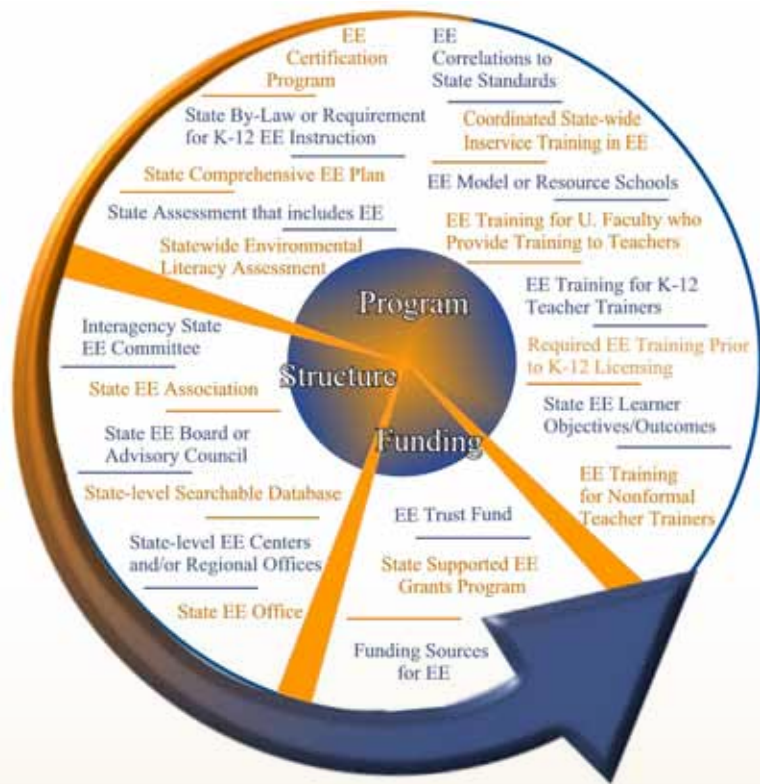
EE Certification Program

EE Correlations to State Standards

State By-Law or Requirement for K-12 EE Instruction

Coordinated State-wide Inservice Training in EE

State Comprehensive EE Plan

EE Model or Resource Schools

State Assessment that includes EE

EE Training for U. Faculty who Provide Training to Teachers

Statewide Environmental Literacy Assessment

Program

EE Training for K-12 Teacher Trainers

Interagency State EE Committee

Required EE Training Prior to K-12 Licensing

Structure

State EE Association

State EE Learner Objectives/Outcomes

State EE Board or Advisory Council

Funding

State-level Searchable Database

EE Training for Nonformal Teacher Trainers

EE Trust Fund

State-level EE Centers and/or Regional Offices

State Supported EE Grants Program

State EE Office

Funding Sources for EE